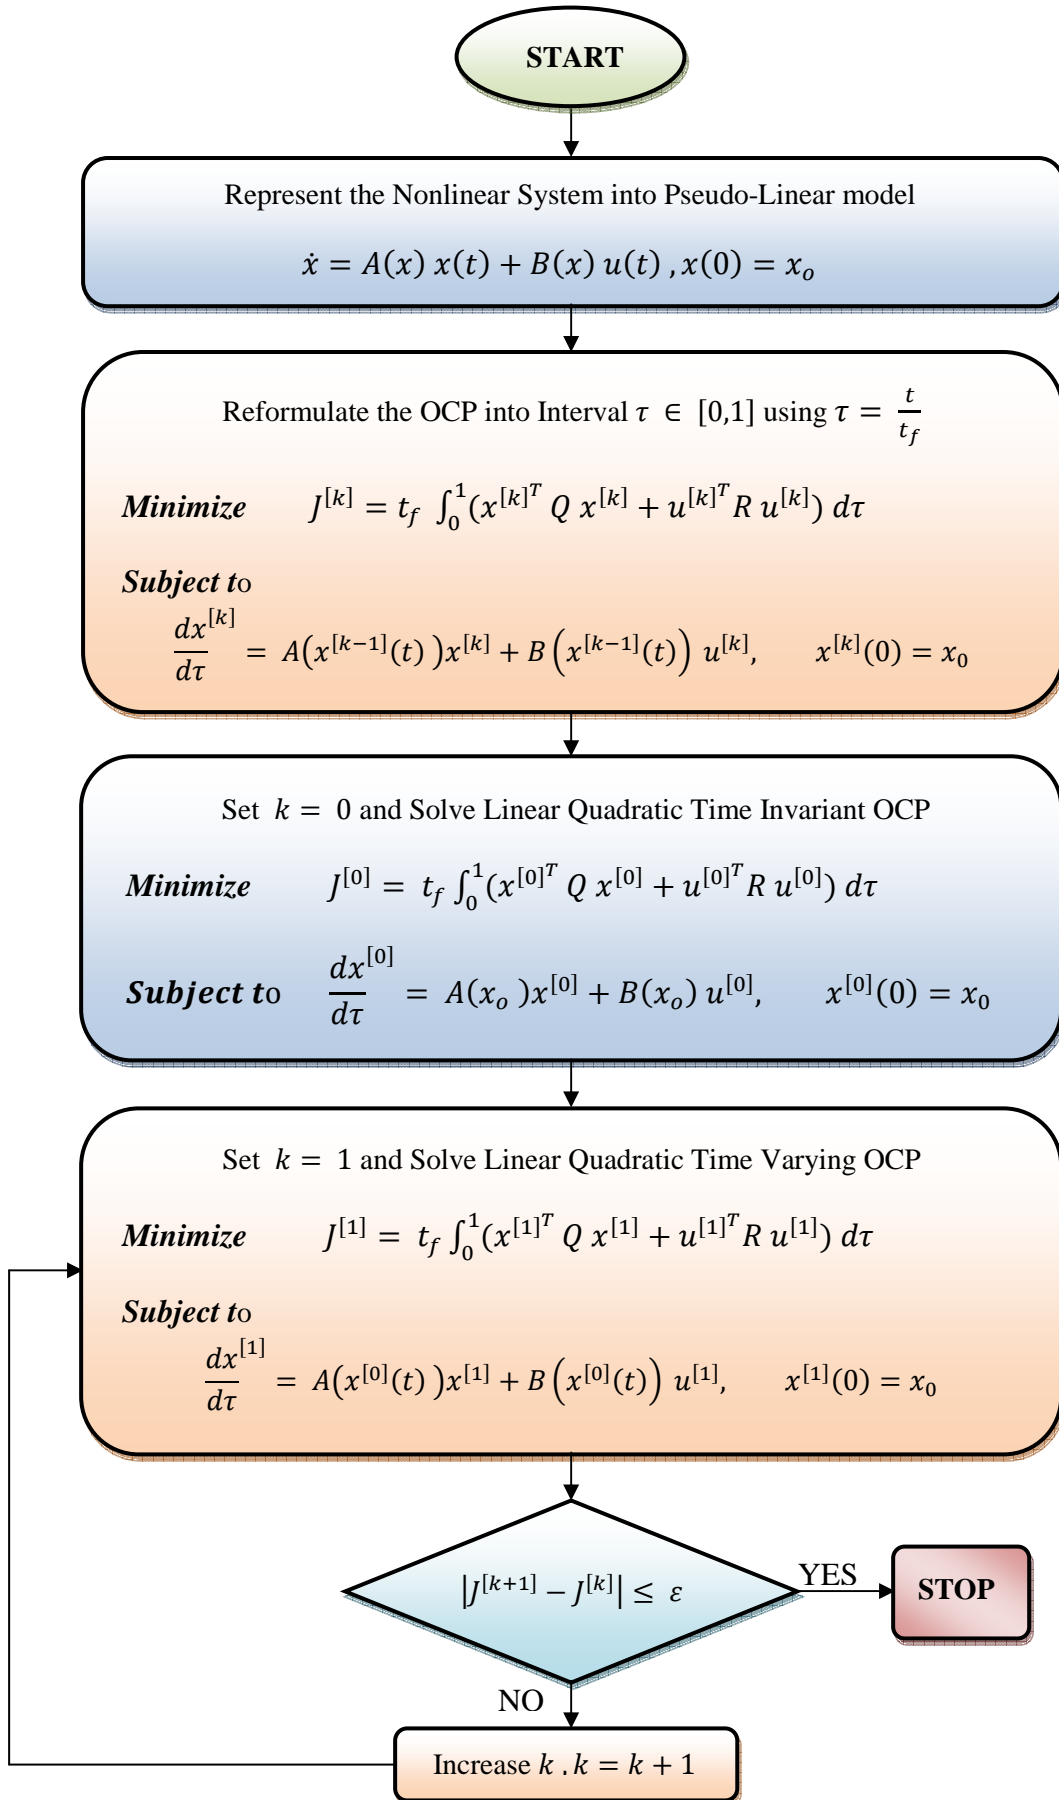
START

Represent the Nonlinear System into Pseudo-Linear model

$\dot{x} = A(x)\,x(t) + B(x)\,u(t)\,, x(0) = x_o$

Reformulate the OCP into Interval $\tau \in [0,1]$ using $\tau = \frac{t}{t_f}$

*Minimize* $J^{[k]} = t_f \int_0^1 (x^{[k]^T} Q\, x^{[k]} + u^{[k]^T} R\, u^{[k]})\, d\tau$

*Subject to*

$\frac{dx^{[k]}}{d\tau} = A(x^{[k-1]}(t))x^{[k]} + B\left(x^{[k-1]}(t)\right) u^{[k]}, \quad x^{[k]}(0) = x_0$

Set $k = 0$ and Solve Linear Quadratic Time Invariant OCP

*Minimize* $J^{[0]} = t_f \int_0^1 (x^{[0]^T} Q\, x^{[0]} + u^{[0]^T} R\, u^{[0]})\, d\tau$

*Subject to* $\frac{dx^{[0]}}{d\tau} = A(x_o)x^{[0]} + B(x_o)\, u^{[0]}, \quad x^{[0]}(0) = x_0$

Set $k = 1$ and Solve Linear Quadratic Time Varying OCP

*Minimize* $J^{[1]} = t_f \int_0^1 (x^{[1]^T} Q\, x^{[1]} + u^{[1]^T} R\, u^{[1]})\, d\tau$

*Subject to*

$\frac{dx^{[1]}}{d\tau} = A(x^{[0]}(t))x^{[1]} + B\left(x^{[0]}(t)\right) u^{[1]}, \quad x^{[1]}(0) = x_0$

$|J^{[k+1]} - J^{[k]}| \leq \varepsilon$

YES

STOP

NO

Increase $k$ . $k = k + 1$